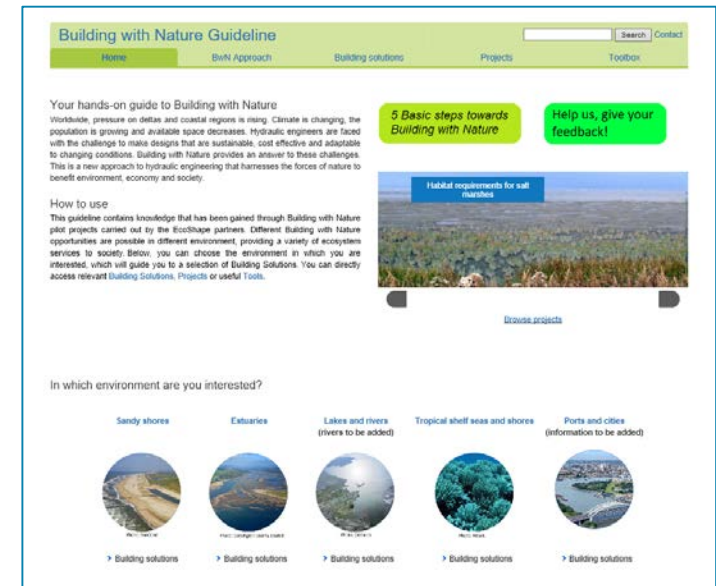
Building with Nature Guideline

Search Contact

Home BwN Approach Building solutions Projects Toolbox

Your hands-on guide to Building with Nature

Worldwide, pressure on deltas and coastal regions is rising. Climate is changing, the population is growing and available space decreases. Hydraulic engineers are faced with the challenge to make designs that are sustainable, cost effective and adaptable to changing conditions. Building with Nature provides an answer to these challenges. This is a new approach to hydraulic engineering that harnesses the forces of nature to benefit environment, economy and society.

How to use

This guideline contains knowledge that has been gained through Building with Nature pilot projects carried out by the EcoShape partners. Different Building with Nature opportunities are possible in different environment, providing a variety of ecosystem services to society. Below, you can choose the environment in which you are interested, which will guide you to a selection of Building Solutions. You can directly access relevant Building Solutions, Projects or useful Tools.

5 Basic steps towards Building with Nature

Help us, give your feedback!

Habitat requirements for salt marshes

Browse projects

In which environment are you interested?

Sandy shores

Estuaries

Lakes and rivers (rivers to be added)

Tropical shelf seas and shores

Ports and cities (information to be added)

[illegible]

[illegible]

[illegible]

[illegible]

› Building solutions

› Building solutions

› Building solutions

› Building solutions

› Building solutions